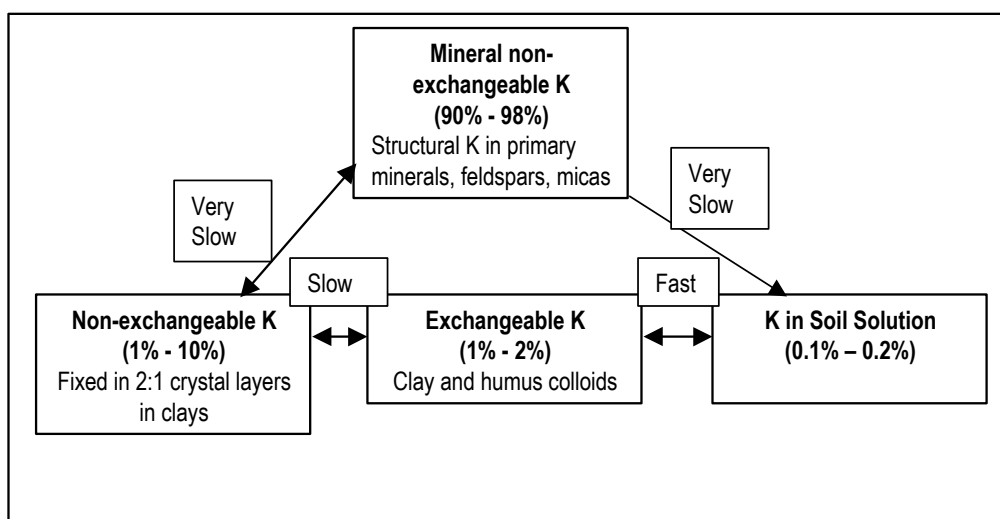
**Mineral non-exchangeable K**
**(90% - 98%)**
Structural K in primary minerals, feldspars, micas

Very Slow

Very Slow

Slow

Fast

**Non-exchangeable K**
**(1% - 10%)**
Fixed in 2:1 crystal layers in clays

**Exchangeable K**
**(1% - 2%)**
Clay and humus colloids

**K in Soil Solution**
**(0.1% – 0.2%)**